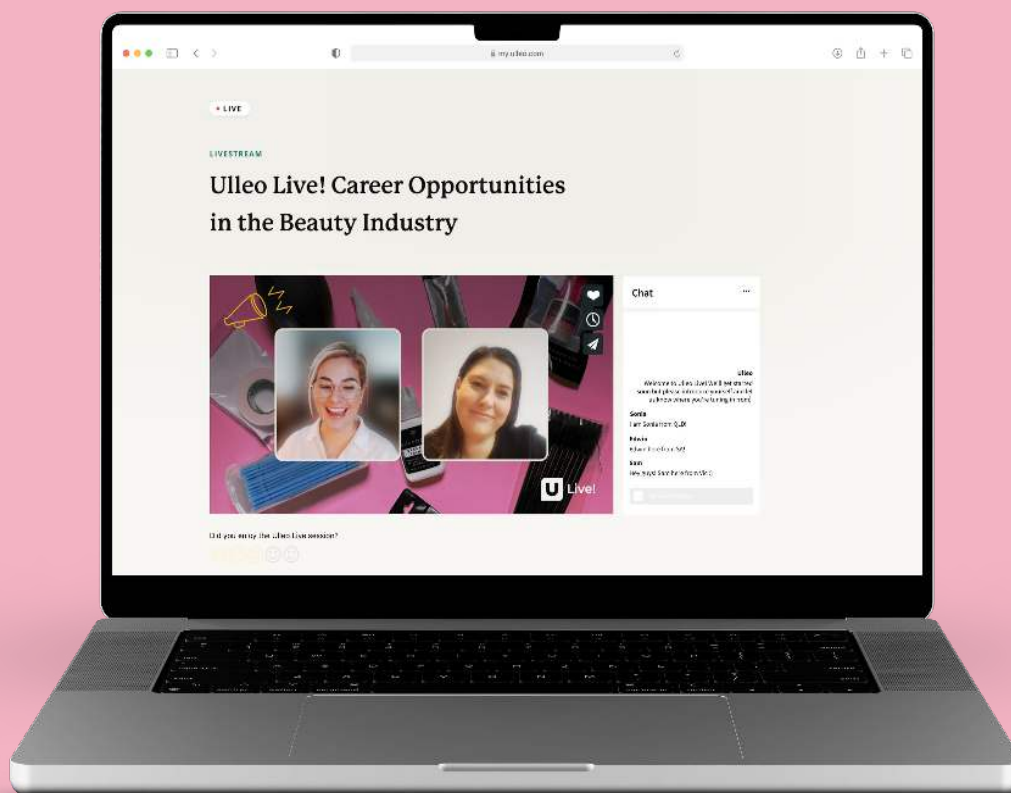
my.ulleo.com

• LIVE

LIVESTREAM

Ulleo Live! Career Opportunities in the Beauty Industry

Chat

Ulleo
Welcome to Ulleo Live! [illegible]

Sonia
I am Sonia from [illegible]

Edwin
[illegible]

Sam
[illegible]

U Live!

Did you enjoy the Ulleo Live session?